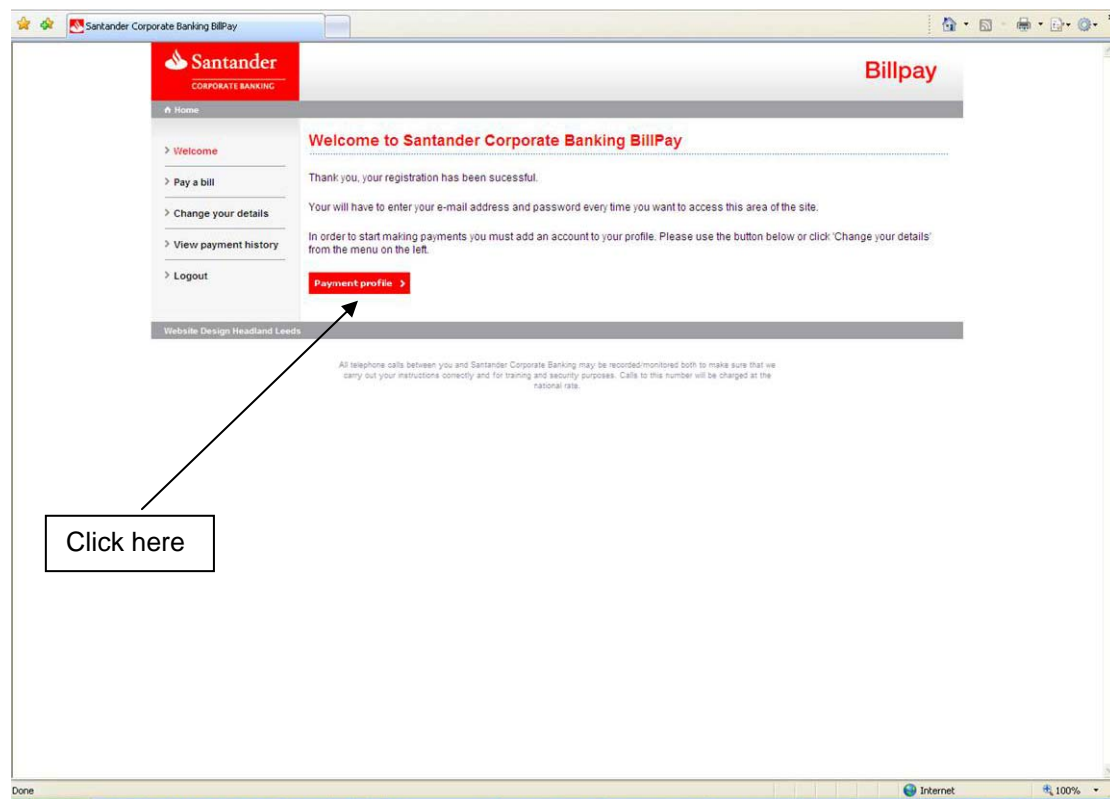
Santander Corporate Banking BillPay

Santander
CORPORATE BANKING

Billpay

Home

> Welcome

> Pay a bill

> Change your details

> View payment history

> Logout

Welcome to Santander Corporate Banking BillPay

Thank you, your registration has been sucessful.

Your will have to enter your e-mail address and password every time you want to access this area of the site.

In order to start making payments you must add an account to your profile. Please use the button below or click 'Change your details' from the menu on the left.

Payment profile >

Website Design Headland Leeds

All telephone calls between you and Santander Corporate Banking may be recorded/monitored both to make sure that we carry out your instructions correctly and for training and security purposes. Calls to this number will be charged at the national rate.

Click here

Done

Internet

100%